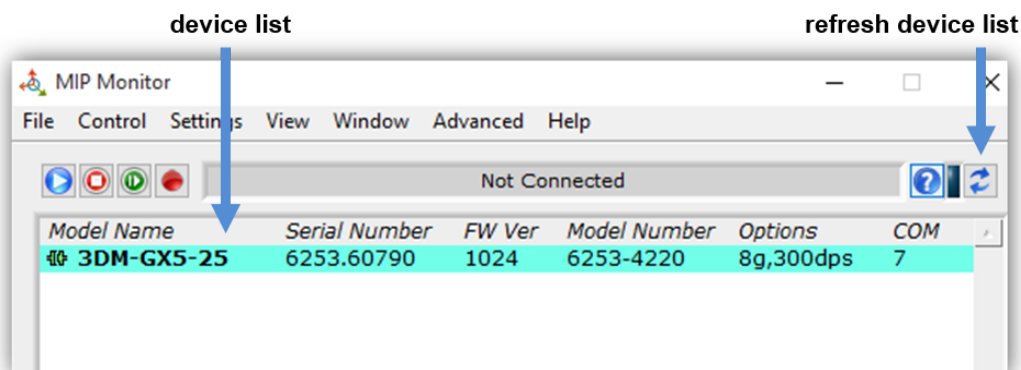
device list

refresh device list

MIP Monitor

File Control Settings View Window Advanced Help

Not Connected

| Model Name | Serial Number | FW Ver | Model Number | Options | COM |
|---|---|---|---|---|---|
| 3DM-GX5-25 | 6253.60790 | 1024 | 6253-4220 | 8g,300dps | 7 |